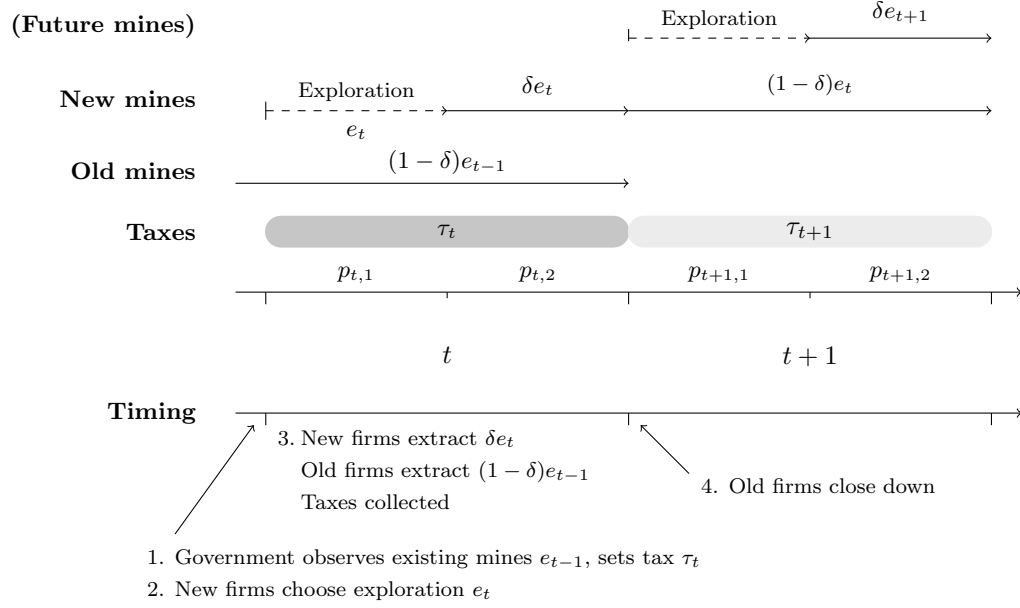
(Future mines)

Exploration

$\delta e_{t+1}$

New mines

Exploration

$e_t$

$\delta e_t$

$(1-\delta)e_t$

Old mines

$(1-\delta)e_{t-1}$

Taxes

$\tau_t$

$\tau_{t+1}$

$p_{t,1}$

$p_{t,2}$

$p_{t+1,1}$

$p_{t+1,2}$

$t$

$t+1$

Timing

3. New firms extract $\delta e_t$
Old firms extract $(1-\delta)e_{t-1}$
Taxes collected

4. Old firms close down

1. Government observes existing mines $e_{t-1}$, sets tax $\tau_t$
2. New firms choose exploration $e_t$